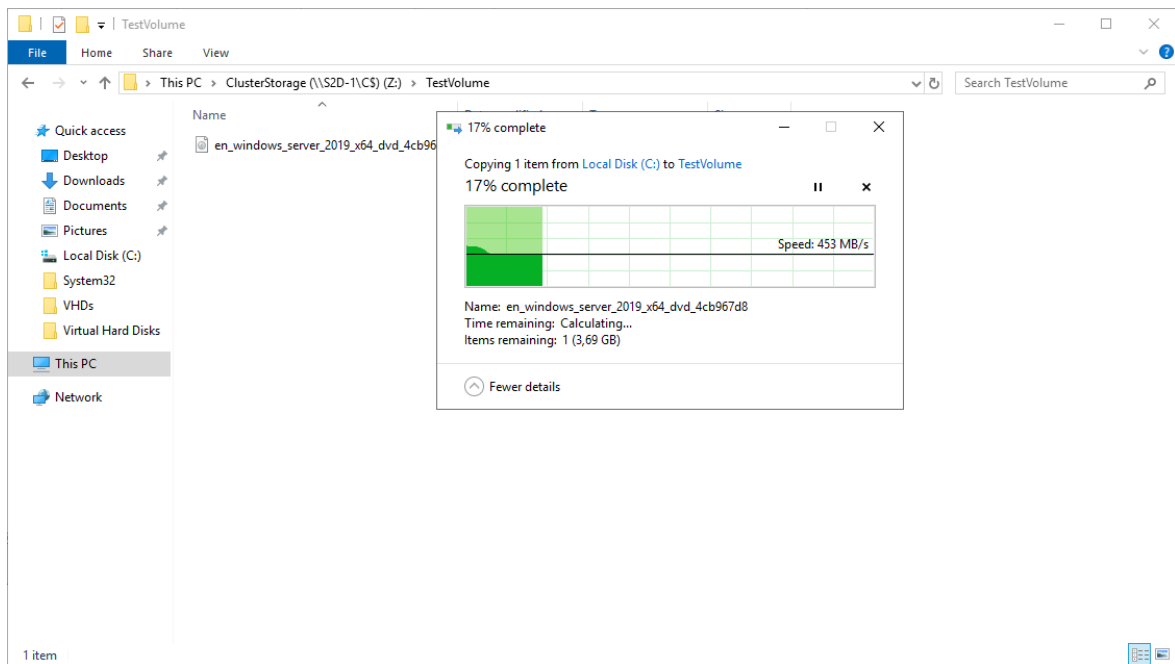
TestVolume

File Home Share View

This PC > ClusterStorage (\\S2D-1\C$) (Z:) > TestVolume

Search TestVolume

Quick access
Desktop
Downloads
Documents
Pictures
Local Disk (C:)
System32
VHDs
Virtual Hard Disks
This PC
Network

Name
en_windows_server_2019_x64_dvd_4cb96

17% complete

Copying 1 item from Local Disk (C:) to TestVolume
17% complete

Speed: 453 MB/s

Name: en_windows_server_2019_x64_dvd_4cb967d8
Time remaining: Calculating...
Items remaining: 1 (3,69 GB)

Fewer details

1 item